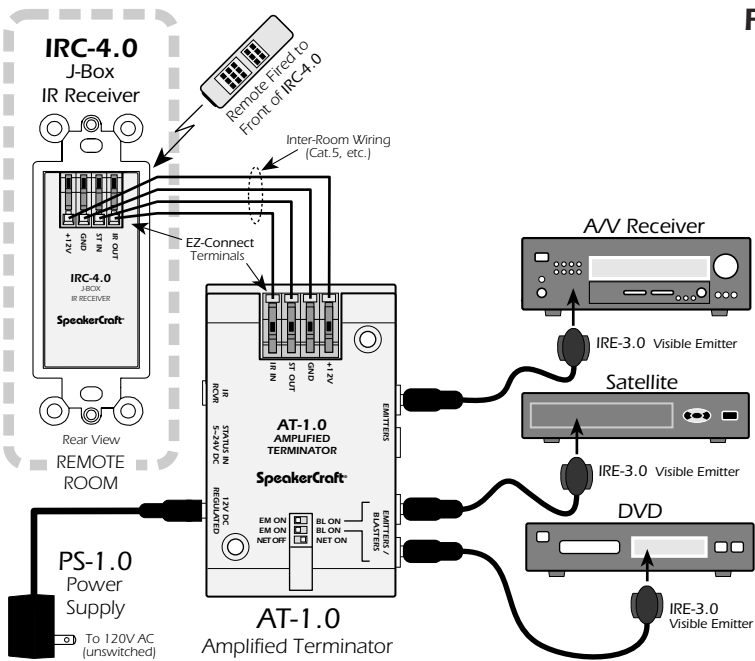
F

IRC-4.0
J-Box
IR Receiver

Remote Fired to Front of IRC-4.0

Inter-Room Wiring (Cat.5, etc.)

+12V GND ST IN IR OUT

IRC-4.0
J-BOX
IR RECEIVER

SpeakerCraft

EZ-Connect Terminals

IR IN ST OUT GND +12V

Rear View
REMOTE ROOM

IR RCVR

STATUS IN 5–24V DC

12V DC REGULATED

AT-1.0
AMPLIFIED TERMINATOR

SpeakerCraft

EMITTERS

EM ON BL ON
EM ON BL ON
NET OFF NET ON

EMITTERS / BLASTERS

A/V Receiver

IRE-3.0 Visible Emitter

Satellite

IRE-3.0 Visible Emitter

DVD

IRE-3.0 Visible Emitter

PS-1.0
Power
Supply

To 120V AC (unswitched)

AT-1.0
Amplified Terminator